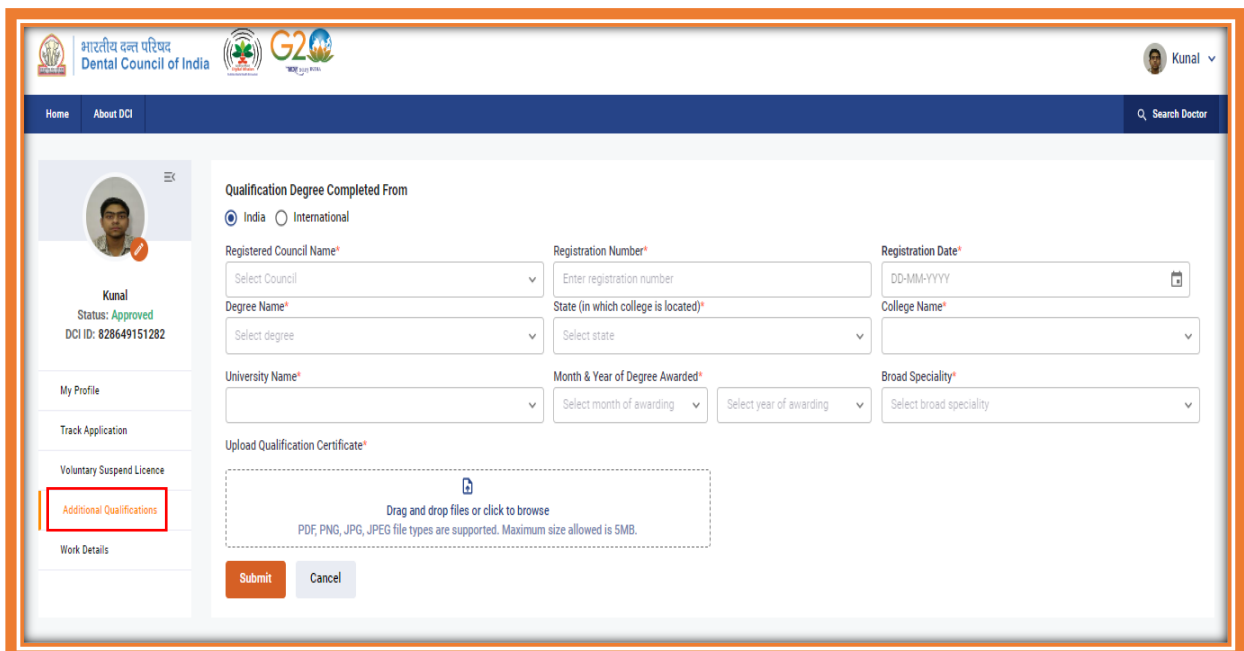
भारतीय दन्त परिषद
Dental Council of India

G20

Kunal

Home About DCI

Search Doctor

Kunal
Status: Approved
DCI ID: 828649151282

My Profile
Track Application
Voluntary Suspend Licence
Additional Qualifications
Work Details

Qualification Degree Completed From
India International

Registered Council Name*
Select Council

Registration Number*
Enter registration number

Registration Date*
DD-MM-YYYY

Degree Name*
Select degree

State (in which college is located)*
Select state

College Name*

University Name*

Month & Year of Degree Awarded*
Select month of awarding
Select year of awarding

Broad Speciality*
Select broad speciality

Upload Qualification Certificate*

Drag and drop files or click to browse
PDF, PNG, JPG, JPEG file types are supported. Maximum size allowed is 5MB.

Submit Cancel